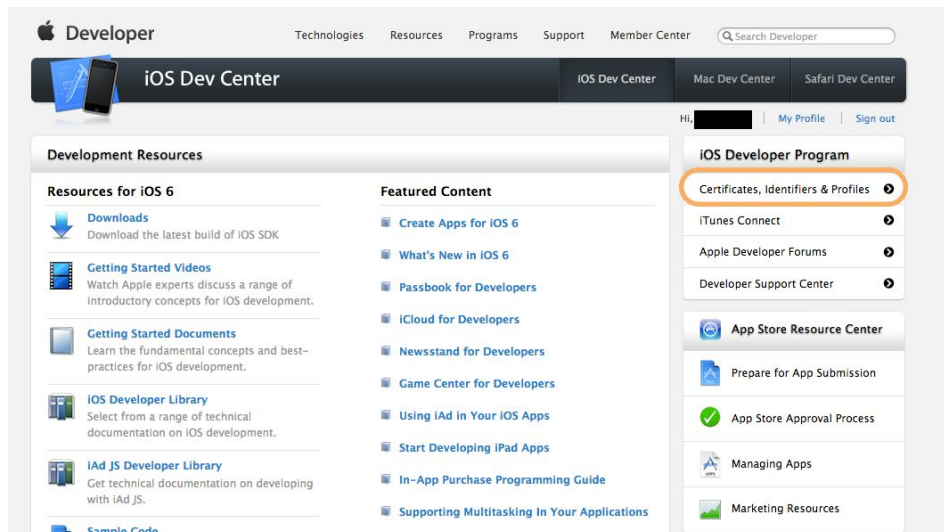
Developer

Technologies Resources Programs Support Member Center

Search Developer

iOS Dev Center

iOS Dev Center Mac Dev Center Safari Dev Center

Hi, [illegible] | My Profile | Sign out

Development Resources

Resources for iOS 6

Downloads
Download the latest build of iOS SDK

Getting Started Videos
Watch Apple experts discuss a range of introductory concepts for iOS development.

Getting Started Documents
Learn the fundamental concepts and best-practices for iOS development.

iOS Developer Library
Select from a range of technical documentation on iOS development.

iAd JS Developer Library
Get technical documentation on developing with iAd JS.

Sample Code

Featured Content

Create Apps for iOS 6

What's New in iOS 6

Passbook for Developers

iCloud for Developers

Newsstand for Developers

Game Center for Developers

Using iAd in Your iOS Apps

Start Developing iPad Apps

In-App Purchase Programming Guide

Supporting Multitasking In Your Applications

iOS Developer Program

Certificates, Identifiers & Profiles

iTunes Connect

Apple Developer Forums

Developer Support Center

App Store Resource Center

Prepare for App Submission

App Store Approval Process

Managing Apps

Marketing Resources